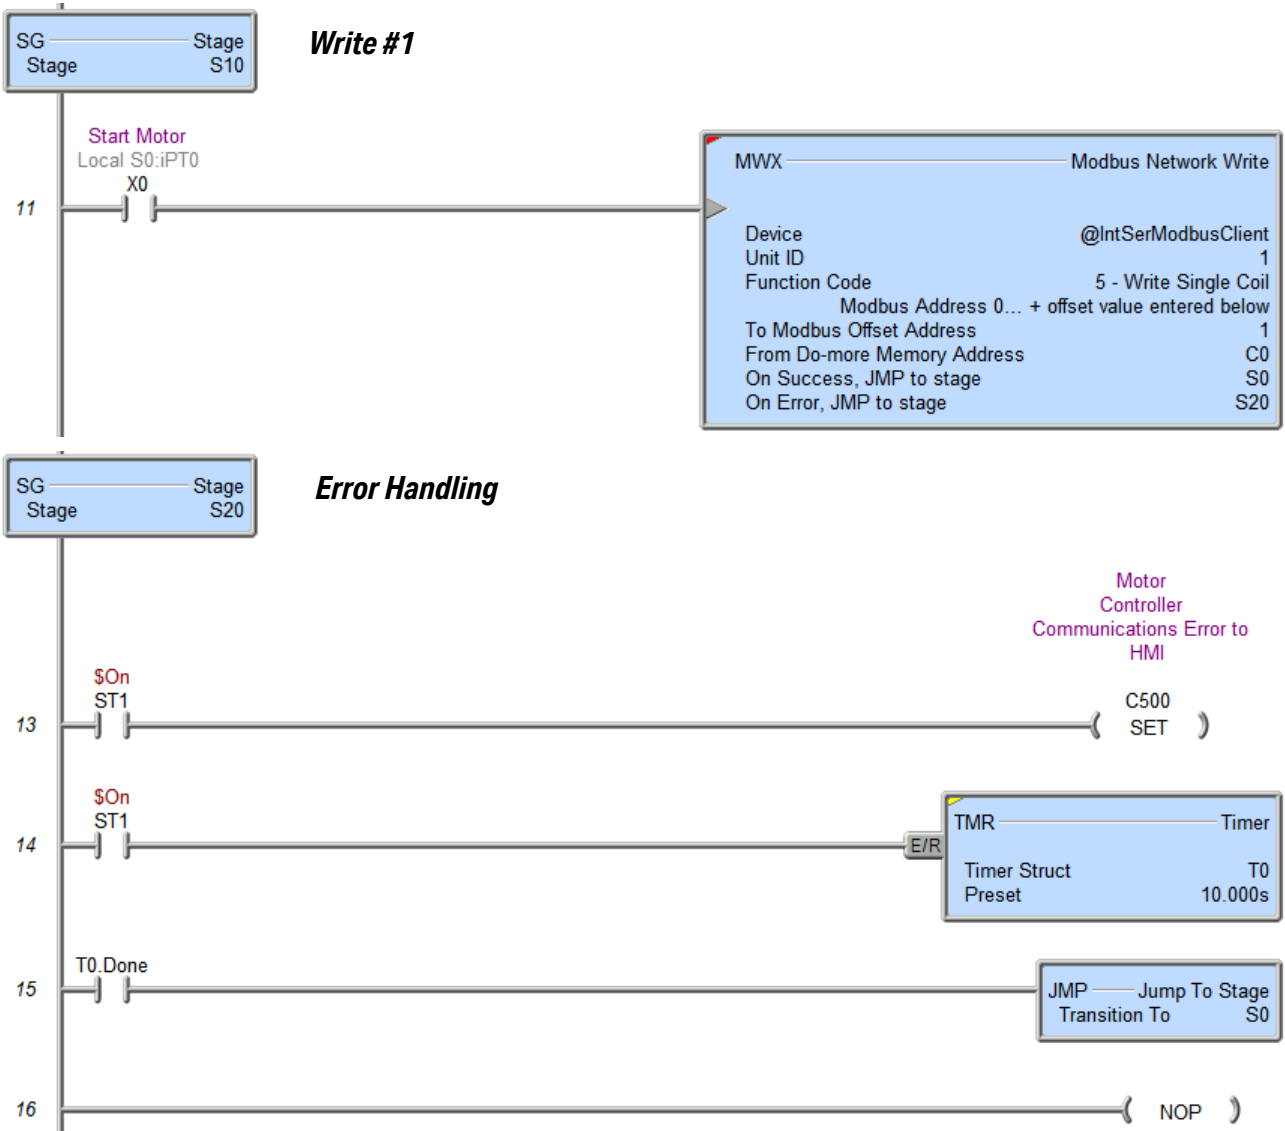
SG Stage
Stage S10

Write #1

Start Motor
Local S0:iPT0
X0

11

MWX Modbus Network Write

Device @IntSerModbusClient
Unit ID 1
Function Code 5 - Write Single Coil
Modbus Address 0... + offset value entered below
To Modbus Offset Address 1
From Do-more Memory Address C0
On Success, JMP to stage S0
On Error, JMP to stage S20

SG Stage
Stage S20

Error Handling

Motor Controller Communications Error to HMI

$On
ST1

13

C500
SET

$On
ST1

14

E/R

TMR Timer

Timer Struct T0
Preset 10.000s

T0.Done

15

JMP Jump To Stage
Transition To S0

16

NOP